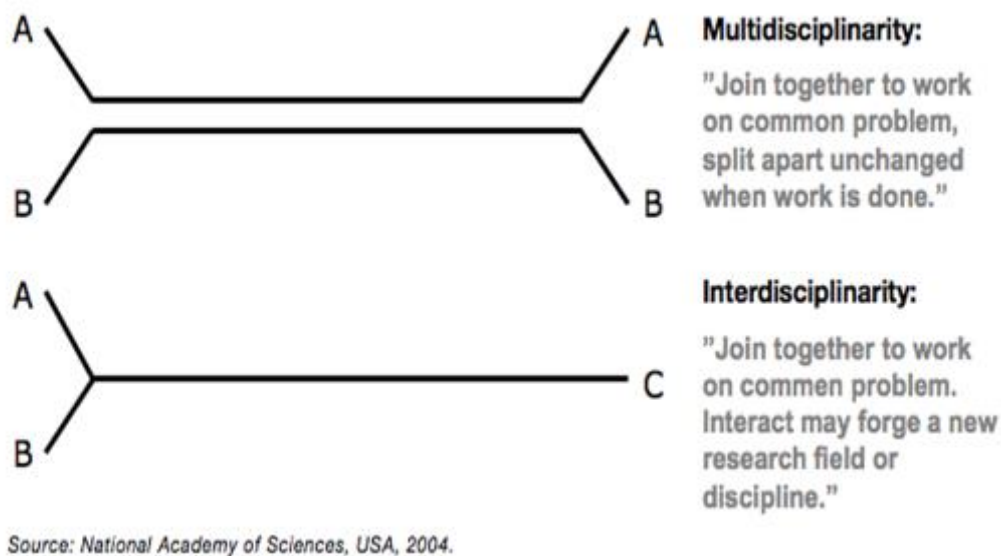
A

A

B

B

Multidisciplinarity:

"Join together to work on common problem, split apart unchanged when work is done."

A

B

C

Interdisciplinarity:

"Join together to work on commen problem. Interact may forge a new research field or discipline."

Source: National Academy of Sciences, USA, 2004.